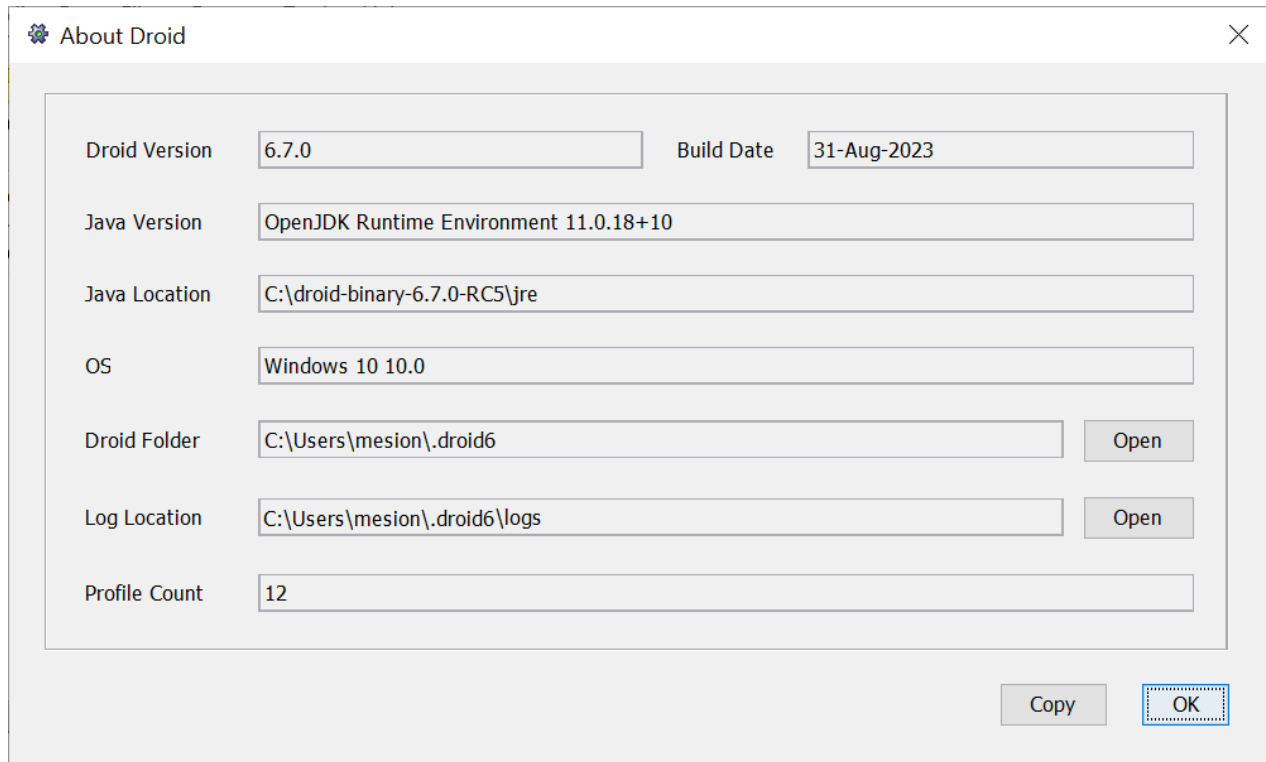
About Droid

| | | | |
|---|---|---|---|
| Droid Version | 6.7.0 | Build Date | 31-Aug-2023 |
| Java Version | OpenJDK Runtime Environment 11.0.18+10 | | |
| Java Location | C:\droid-binary-6.7.0-RC5\jre | | |
| OS | Windows 10 10.0 | | |
| Droid Folder | C:\Users\mesion\.droid6 | Open | |
| Log Location | C:\Users\mesion\.droid6\logs | Open | |
| Profile Count | 12 | | |

Copy OK